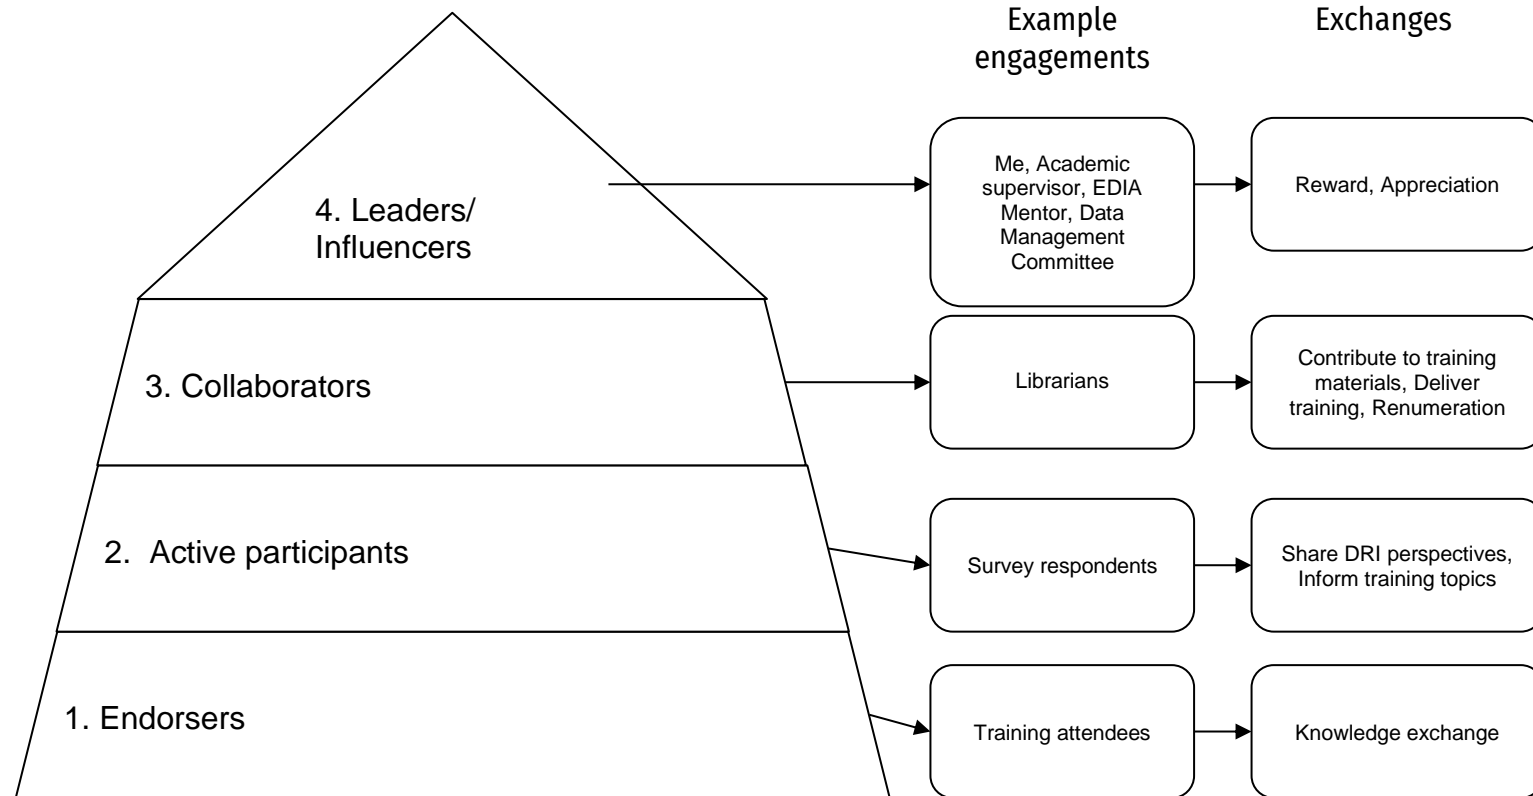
Example engagements

Exchanges

4. Leaders/ Influencers

Me, Academic supervisor, EDIA Mentor, Data Management Committee

Reward, Appreciation

3. Collaborators

Librarians

Contribute to training materials, Deliver training, Renumeration

2. Active participants

Survey respondents

Share DRI perspectives, Inform training topics

1. Endorsers

Training attendees

Knowledge exchange